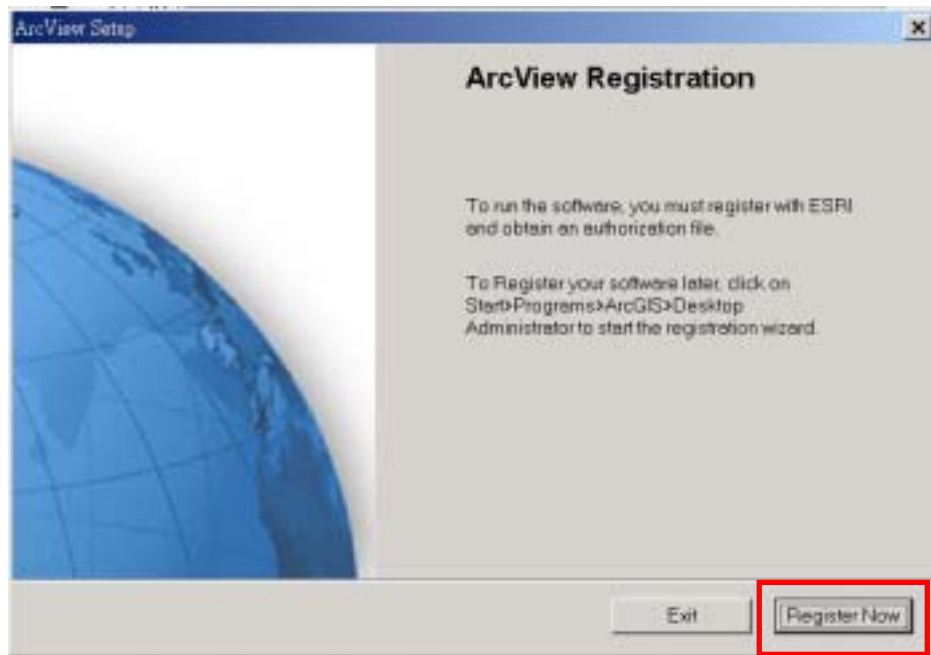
ArcView Setup

ArcView Registration

To run the software, you must register with ESRI and obtain an authorization file.

To Register your software later, click on Start>Programs>ArcGIS>Desktop Administrator to start the registration wizard.

Exit

Register Now